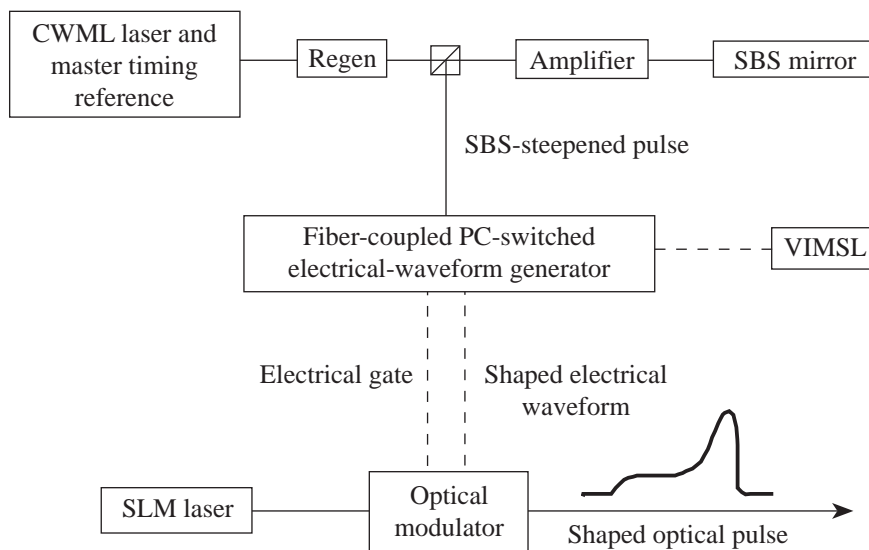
CWML laser and master timing reference

Regen

Amplifier

SBS mirror

SBS-steepened pulse

Fiber-coupled PC-switched electrical-waveform generator

VIMSL

Electrical gate

Shaped electrical waveform

SLM laser

Optical modulator

Shaped optical pulse